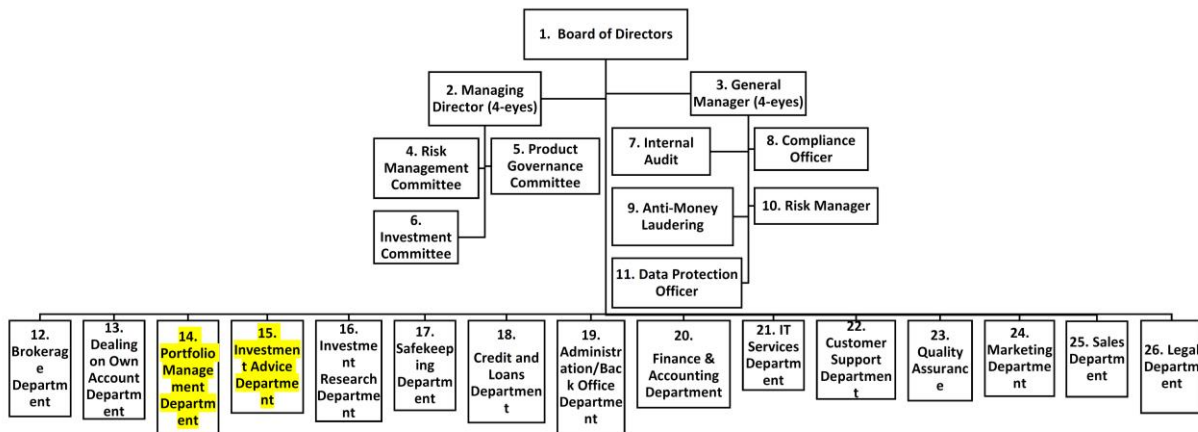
1. Board of Directors

2. Managing Director (4-eyes)

3. General Manager (4-eyes)

4. Risk Management Committee

5. Product Governance Committee

6. Investment Committee

7. Internal Audit

8. Compliance Officer

9. Anti-Money Laudering

10. Risk Manager

11. Data Protection Officer

12. Brokerage Department

13. Dealing on Own Account Department

14. Portfolio Management Department

15. Investment Advice Department

16. Investment Research Department

17. Safekeeping Department

18. Credit and Loans Department

19. Administration/Back Office Department

20. Finance & Accounting Department

21. IT Services Department

22. Customer Support Department

23. Quality Assurance

24. Marketing Department

25. Sales Department

26. Legal Department